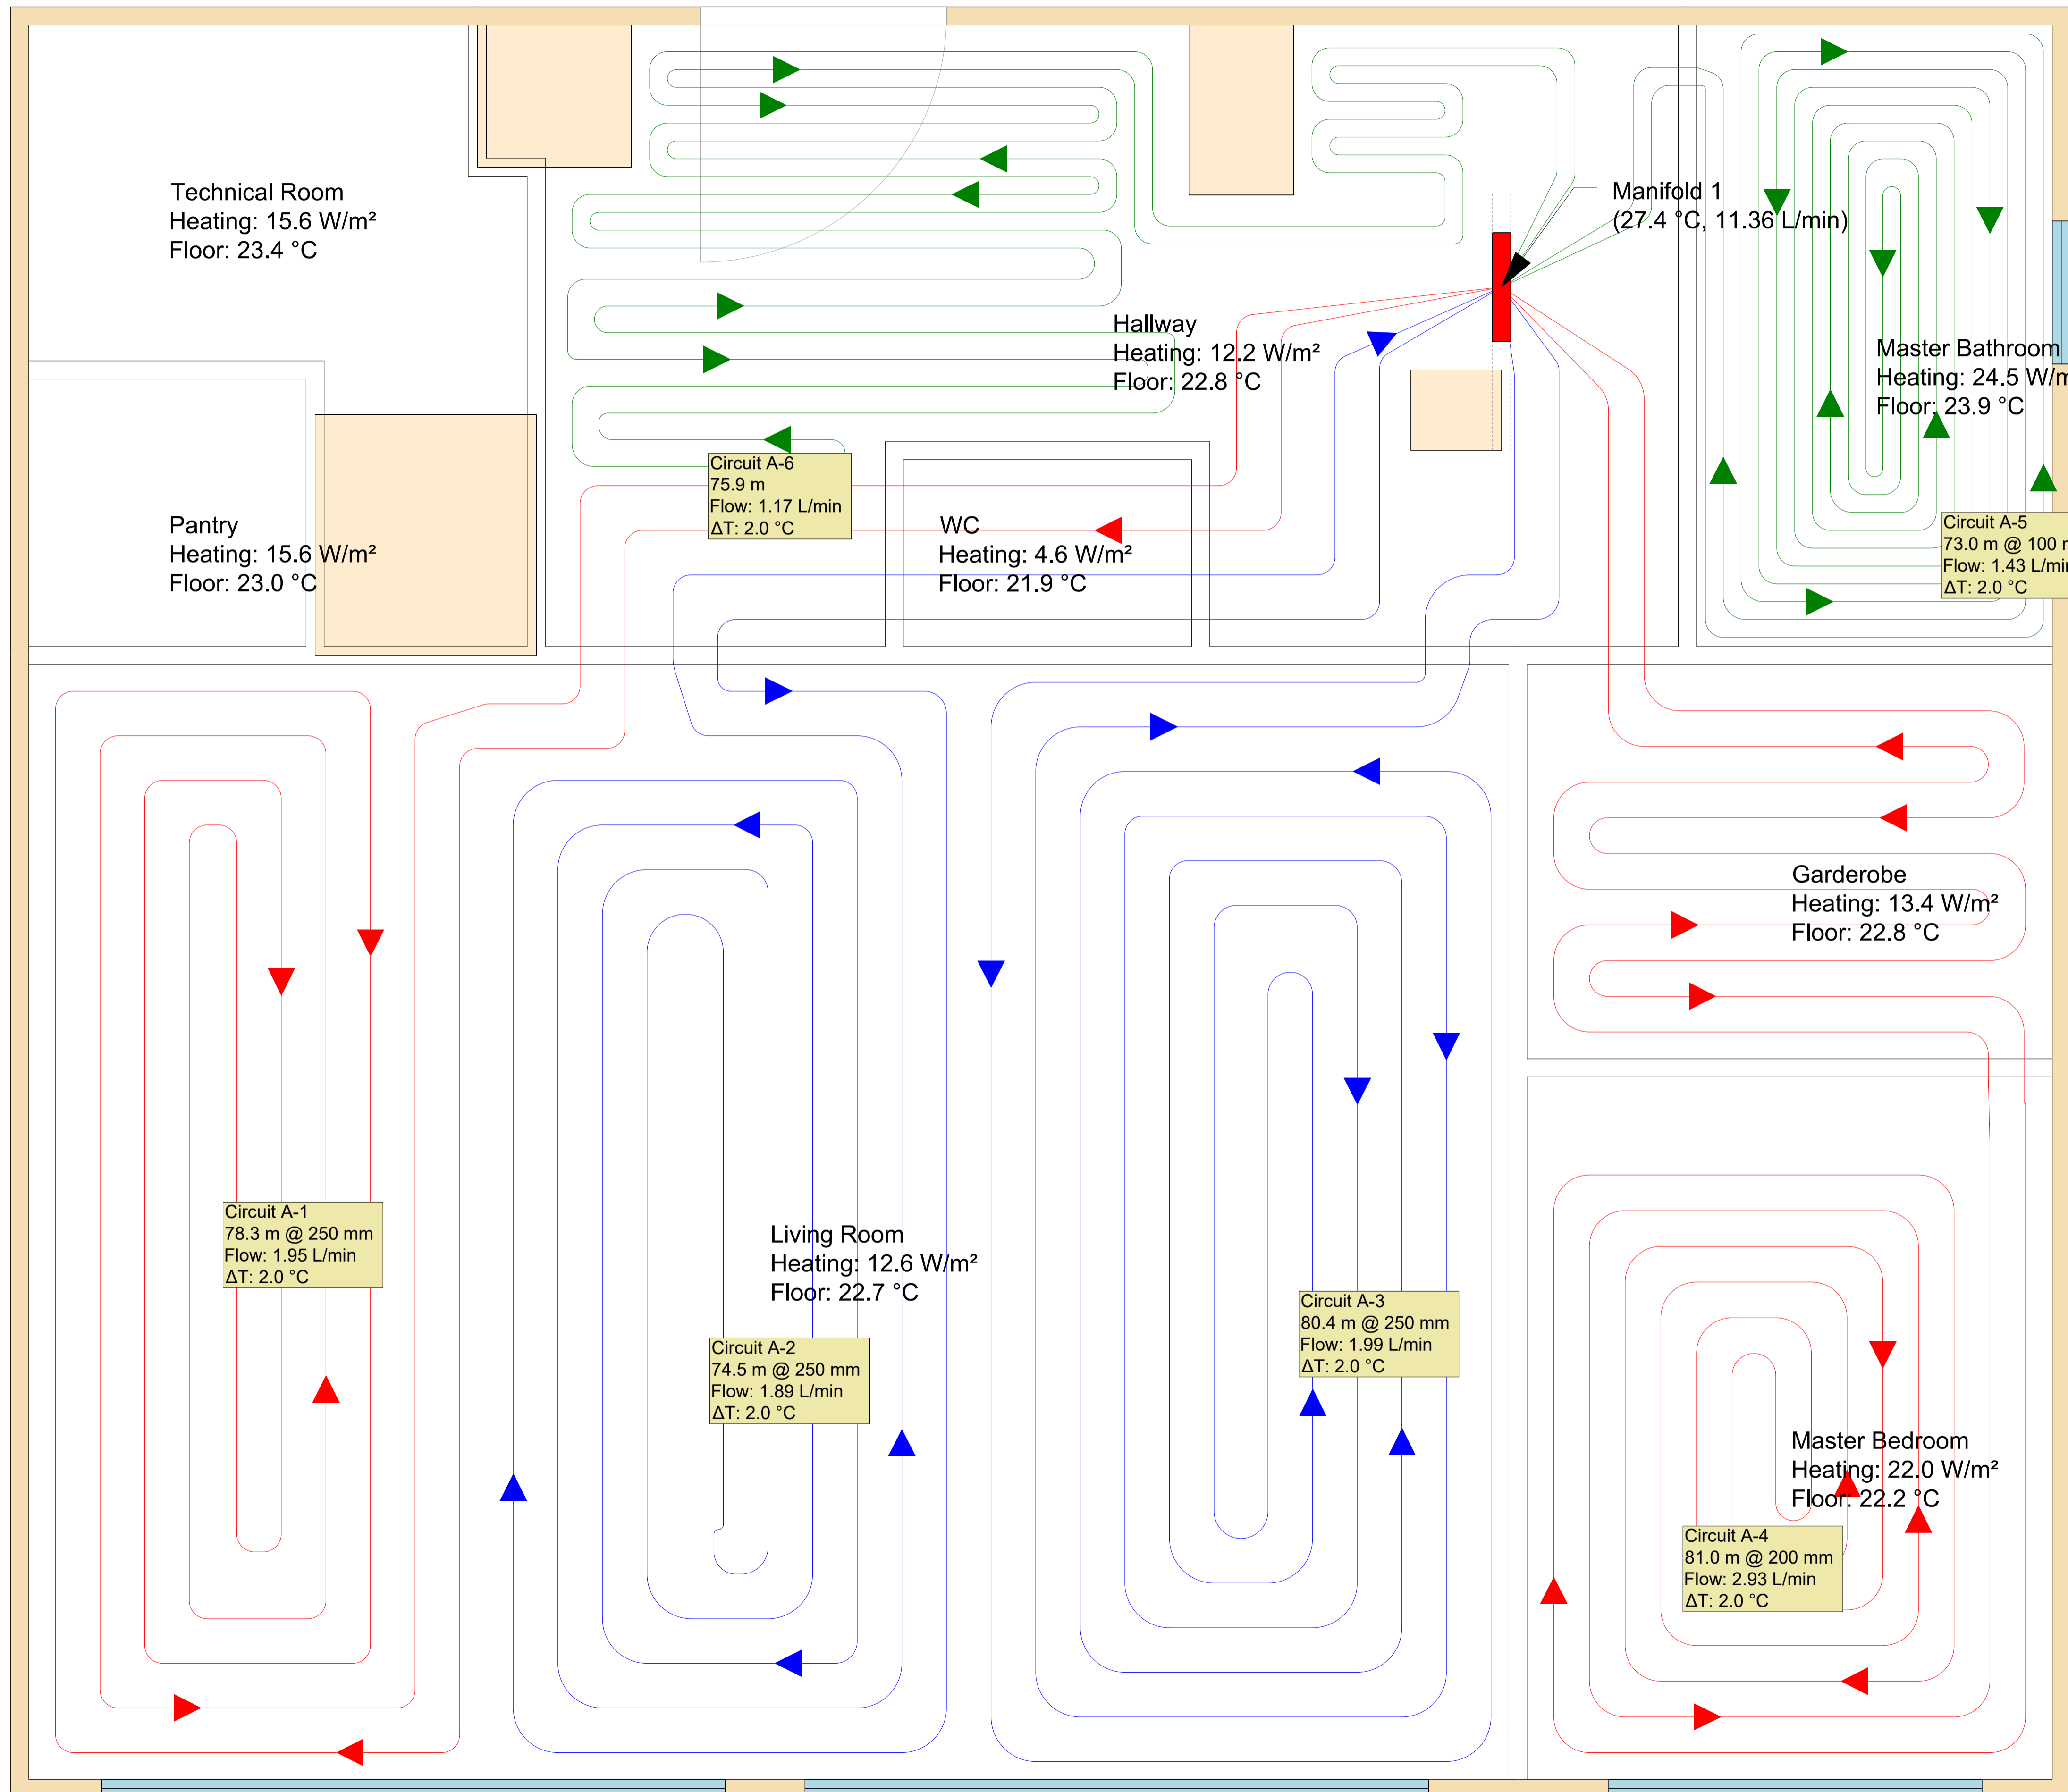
Technical Room
Heating: 15.6 W/m²
Floor: 23.4 °C

Manifold 1
(27.4 °C, 11.36 L/min)

Hallway
Heating: 12.2 W/m²
Floor: 22.8 °C

Master Bathroom
Heating: 24.5 W/m
Floor: 23.9 °C

Circuit A-6
75.9 m
Flow: 1.17 L/min
ΔT: 2.0 °C

Circuit A-5
73.0 m @ 100 m
Flow: 1.43 L/min
ΔT: 2.0 °C

Pantry
Heating: 15.6 W/m²
Floor: 23.0 °C

WC
Heating: 4.6 W/m²
Floor: 21.9 °C

Garderobe
Heating: 13.4 W/m²
Floor: 22.8 °C

Circuit A-1
78.3 m @ 250 mm
Flow: 1.95 L/min
ΔT: 2.0 °C

Living Room
Heating: 12.6 W/m²
Floor: 22.7 °C

Circuit A-3
80.4 m @ 250 mm
Flow: 1.99 L/min
ΔT: 2.0 °C

Circuit A-2
74.5 m @ 250 mm
Flow: 1.89 L/min
ΔT: 2.0 °C

Master Bedroom
Heating: 22.0 W/m²
Floor: 22.2 °C

Circuit A-4
81.0 m @ 200 mm
Flow: 2.93 L/min
ΔT: 2.0 °C